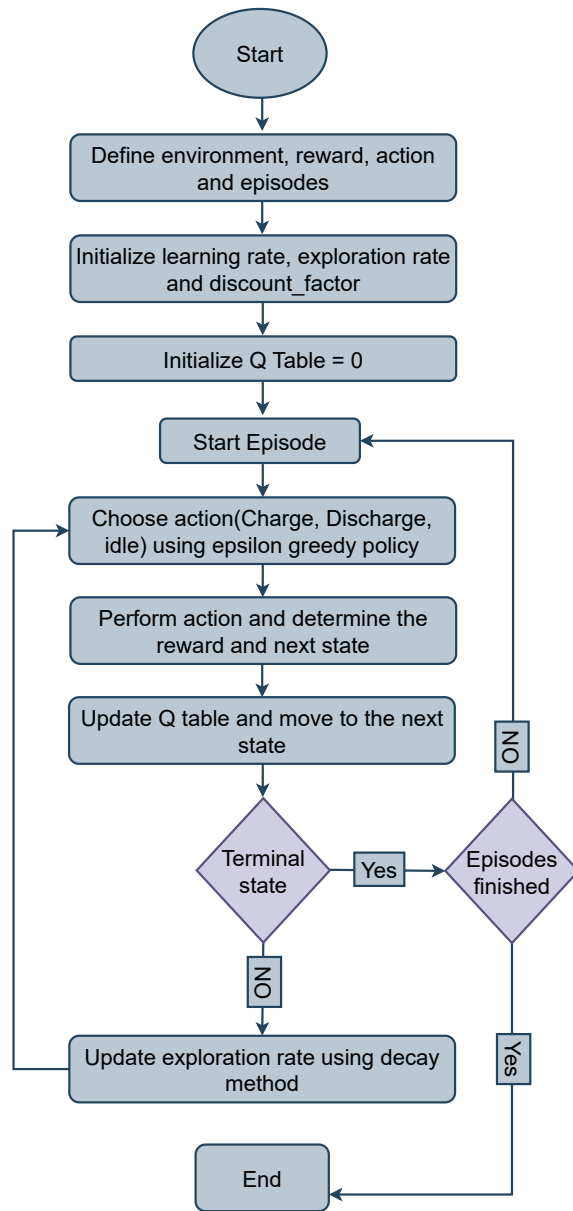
Start

Define environment, reward, action and episodes

Initialize learning rate, exploration rate and discount_factor

Initialize Q Table = 0

Start Episode

Choose action(Charge, Discharge, idle) using epsilon greedy policy

Perform action and determine the reward and next state

Update Q table and move to the next state

Terminal state

Yes

Episodes finished

NO

NO

Update exploration rate using decay method

Yes

End